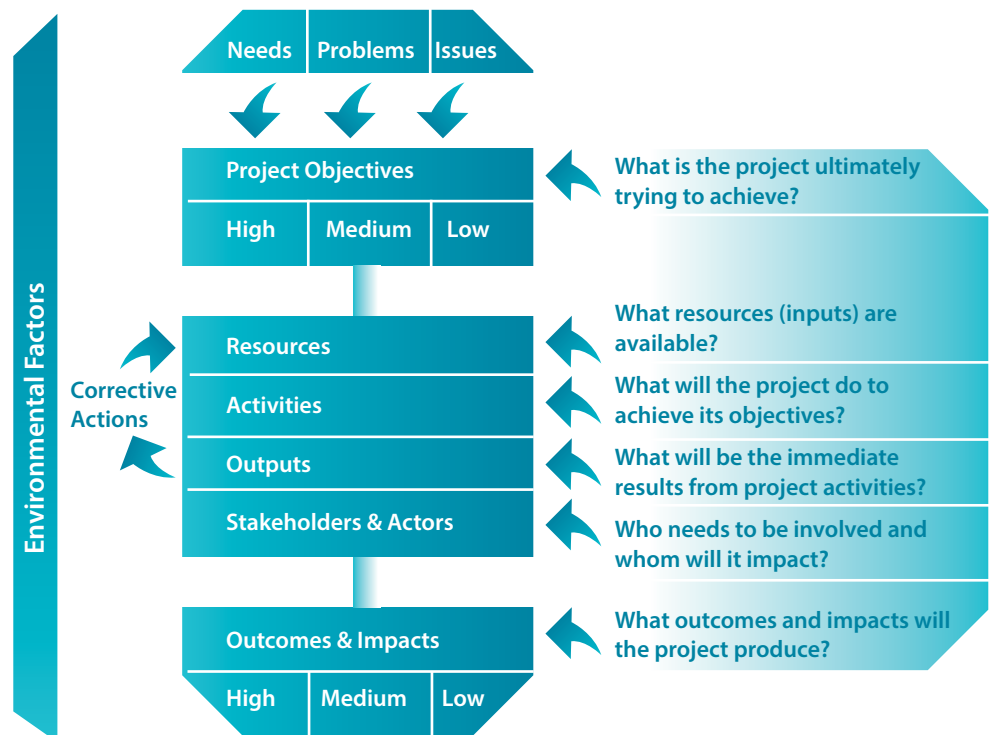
Environmental Factors

Needs | Problems | Issues

Project Objectives

High | Medium | Low

What is the project ultimately trying to achieve?

Resources

What resources (inputs) are available?

Activities

What will the project do to achieve its objectives?

Corrective Actions

Outputs

What will be the immediate results from project activities?

Stakeholders & Actors

Who needs to be involved and whom will it impact?

Outcomes & Impacts

What outcomes and impacts will the project produce?

High | Medium | Low